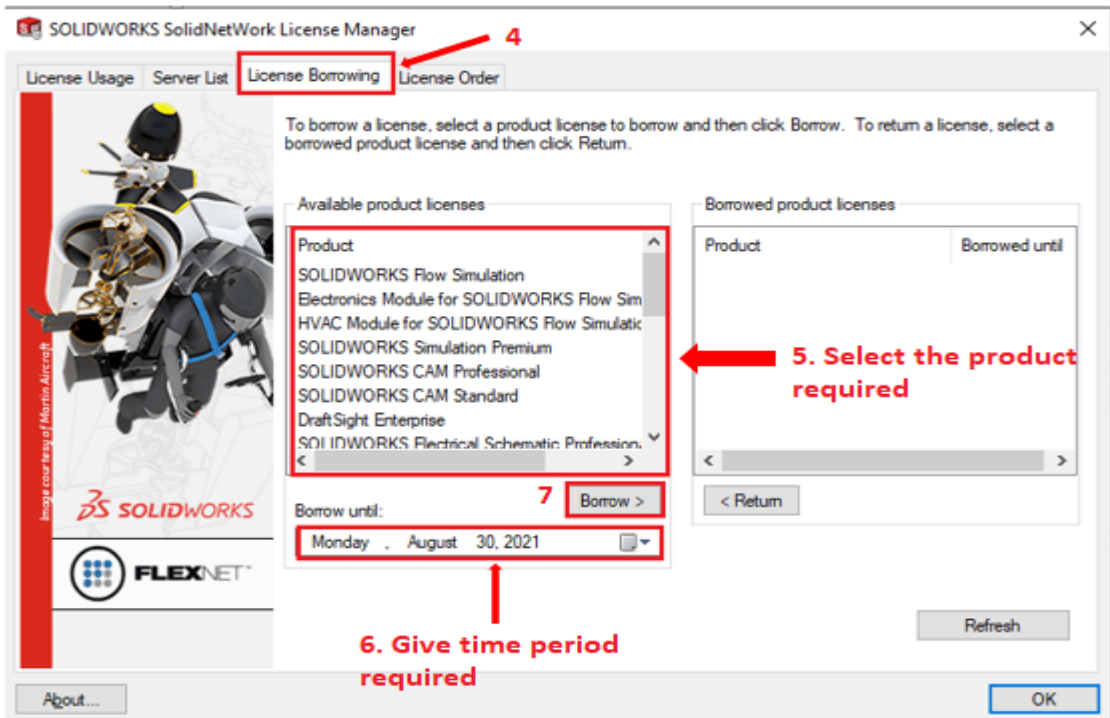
SOLIDWORKS SolidNetWork License Manager

×

4

License Usage | Server List | License Borrowing | License Order

To borrow a license, select a product license to borrow and then click Borrow. To return a license, select a borrowed product license and then click Return.

Available product licenses

Product
SOLIDWORKS Flow Simulation
Electronics Module for SOLIDWORKS Flow Sim
HVAC Module for SOLIDWORKS Flow Simulatic
SOLIDWORKS Simulation Premium
SOLIDWORKS CAM Professional
SOLIDWORKS CAM Standard
DraftSight Enterprise
SOLIDWORKS Electrical Schematic Profession

Borrowed product licenses

| Product | Borrowed until |
|---|---|

5. Select the product required

7

Borrow >

< Return

Borrow until:

Monday , August 30, 2021

6. Give time period required

Refresh

Image courtesy of Martin Aircraft

SOLIDWORKS

FLEXNET

About...

OK